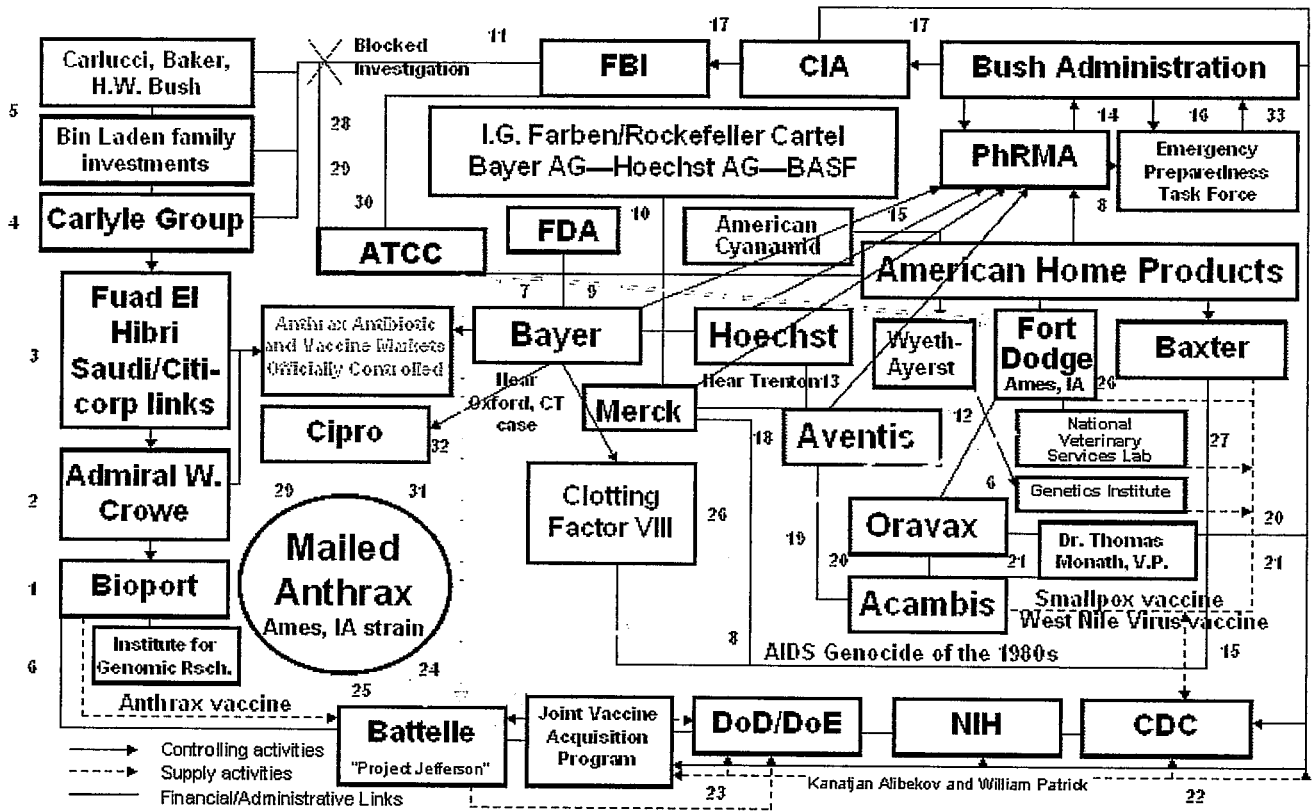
Carlucci, Baker, H.W. Bush

Blocked Investigation

11

17

17

FBI

CIA

Bush Administration

5

Bin Laden family investments

28

I.G. Farben/Rockefeller Cartel
Bayer AG—Hoechst AG—BASF

PhRMA

14

16

33

29

Emergency Preparedness Task Force

4

Carlyle Group

30

10

15

8

FDA

American Cyanamid

ATCC

American Home Products

Fuad El Hibri Saudi/Citicorp links

7

9

3

Anthrax Antibiotic and Vaccine Markets Officially Controlled

Bayer

Hoechst

Wyeth-Ayerst

Fort Dodge
Ames, IA

Baxter

Hear Oxford, CT case

Hear Trenton 13

26

Merck

12

Cipro

32

18

Aventis

National Veterinary Services Lab

27

Admiral W. Crowe

6

Genetics Institute

2

29

31

Clotting Factor VIII

26

20

Mailed Anthrax
Ames, IA strain

19

Oravax

Dr. Thomas Monath, V.P.

21

20

21

1

Bioport

Acambis

Smallpox vaccine
West Nile Virus vaccine

Institute for Genomic Rsch.

8

AIDS Genocide of the 1980s

15

6

24

25

Anthrax vaccine

Battelle
"Project Jefferson"

Joint Vaccine Acquisition Program

DoD/DoE

NIH

CDC

Controlling activities

Supply activities

Financial/Administrative Links

23

Kanatjan Alibekov and William Patrick

22